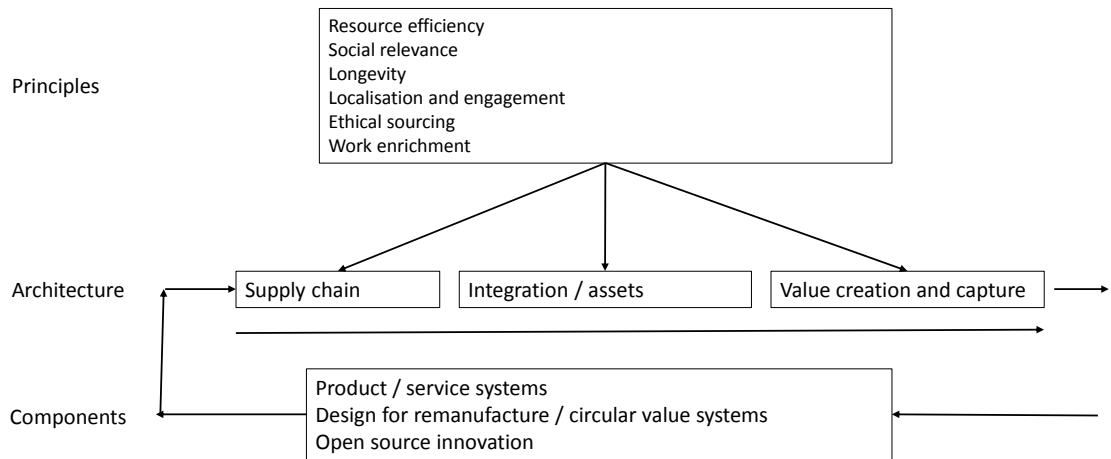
Principles

Resource efficiency
Social relevance
Longevity
Localisation and engagement
Ethical sourcing
Work enrichment

Architecture

Supply chain

Integration / assets

Value creation and capture

Components

Product / service systems
Design for remanufacture / circular value systems
Open source innovation